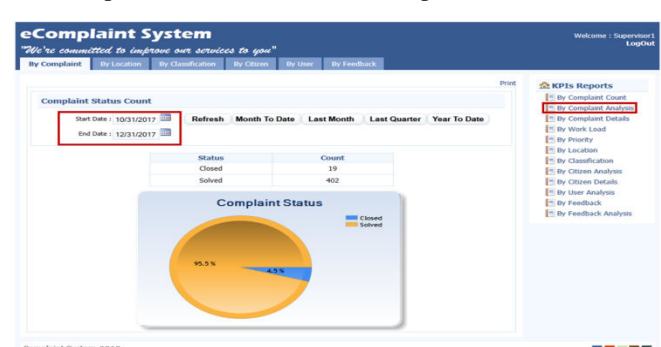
eComplaint System
"We're committed to improve our services to you"

Welcome : Supervisor1
LogOut

By Complaint | By Location | By Classification | By Citizen | By User | By Feedback

Print

Complaint Status Count

Start Date : 10/31/2017
End Date : 12/31/2017

Refresh | Month To Date | Last Month | Last Quarter | Year To Date

| Status | Count |
|---|---|
| Closed | 19 |
| Solved | 402 |

Complaint Status

Closed
Solved

95.5 %
4.5 %

KPIs Reports
By Complaint Count
By Complaint Analysis
By Complaint Details
By Work Load
By Priority
By Location
By Classification
By Citizen Analysis
By Citizen Details
By User Analysis
By Feedback
By Feedback Analysis